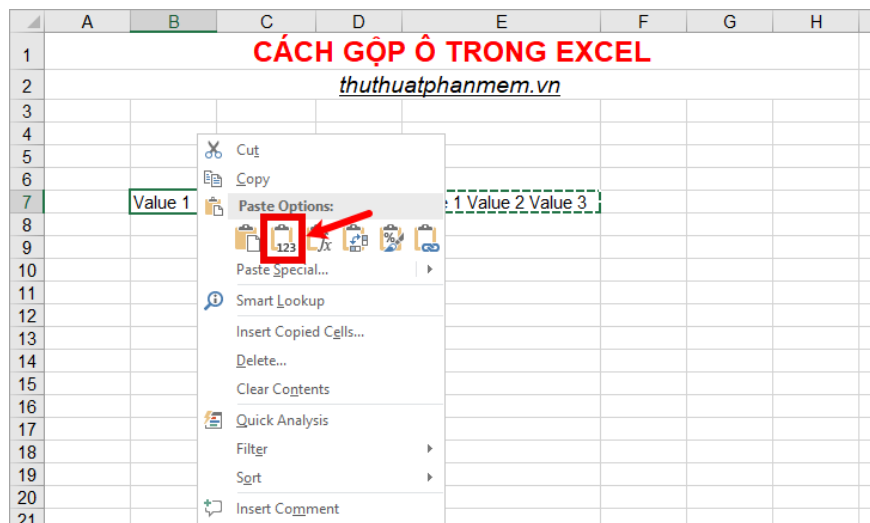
| | A | B | C | D | E | F | G | H |
|---|---|---|---|---|---|---|---|---|
| 1 | CÁCH GỘP Ô TRONG EXCEL | | | | | | | |
| 2 | thuthuatphanmem.vn | | | | | | | |
| 3 | | | | | | | | |
| 4 | | | | | | | | |
| 5 | | | | | | | | |
| 6 | | | | | | | | |
| 7 | | Value 1 | | | e 1 Value 2 Value 3 | | | |
| 8 | | | | | | | | |
| 9 | | | | | | | | |
| 10 | | | | | | | | |
| 11 | | | | | | | | |
| 12 | | | | | | | | |
| 13 | | | | | | | | |
| 14 | | | | | | | | |
| 15 | | | | | | | | |
| 16 | | | | | | | | |
| 17 | | | | | | | | |
| 18 | | | | | | | | |
| 19 | | | | | | | | |
| 20 | | | | | | | | |
| 21 | | | | | | | | |

Cut
Copy
Paste Options:
123
Paste Special...
Smart Lookup
Insert Copied Cells...
Delete...
Clear Contents
Quick Analysis
Filter
Sort
Insert Comment